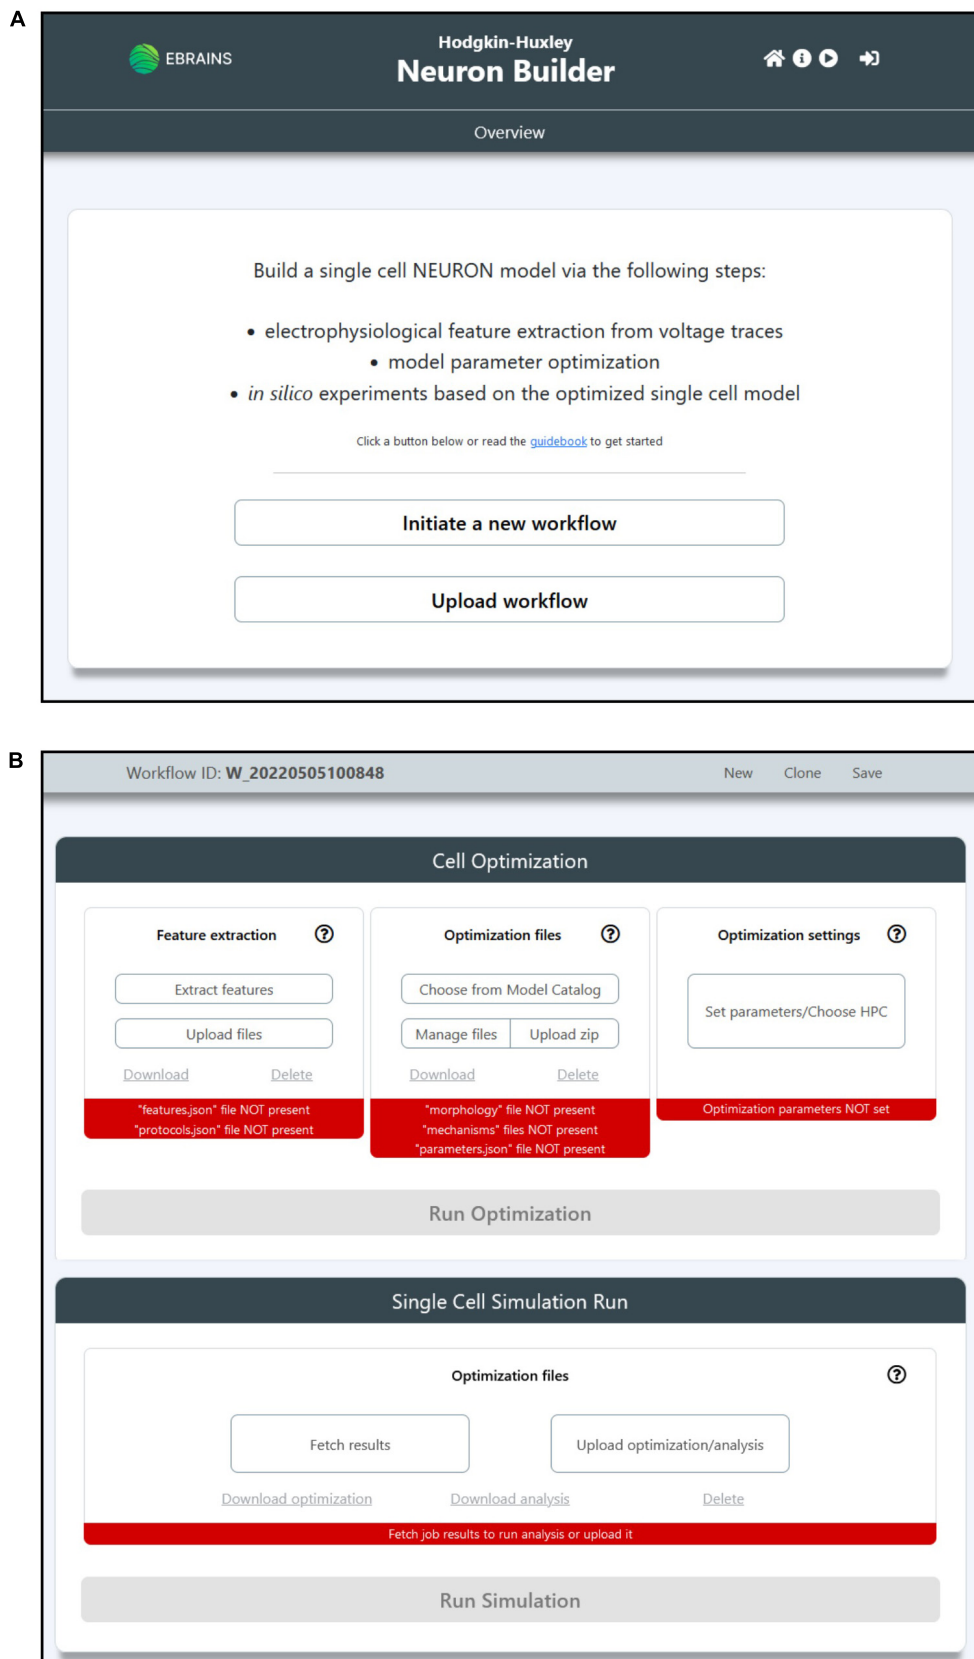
A

EBRAINS

Hodgkin-Huxley
Neuron Builder

Overview

Build a single cell NEURON model via the following steps:

• electrophysiological feature extraction from voltage traces
• model parameter optimization
• *in silico* experiments based on the optimized single cell model

Click a button below or read the guidebook to get started

Initiate a new workflow

Upload workflow

B

Workflow ID: W_20220505100848

New Clone Save

Cell Optimization

Feature extraction ?

Extract features

Upload files

Download Delete

"features.json" file NOT present
"protocols.json" file NOT present

Optimization files ?

Choose from Model Catalog

Manage files Upload zip

Download Delete

"morphology" file NOT present
"mechanisms" files NOT present
"parameters.json" file NOT present

Optimization settings ?

Set parameters/Choose HPC

Optimization parameters NOT set

Run Optimization

Single Cell Simulation Run

Optimization files ?

Fetch results

Upload optimization/analysis

Download optimization Download analysis Delete

Fetch job results to run analysis or upload it

Run Simulation